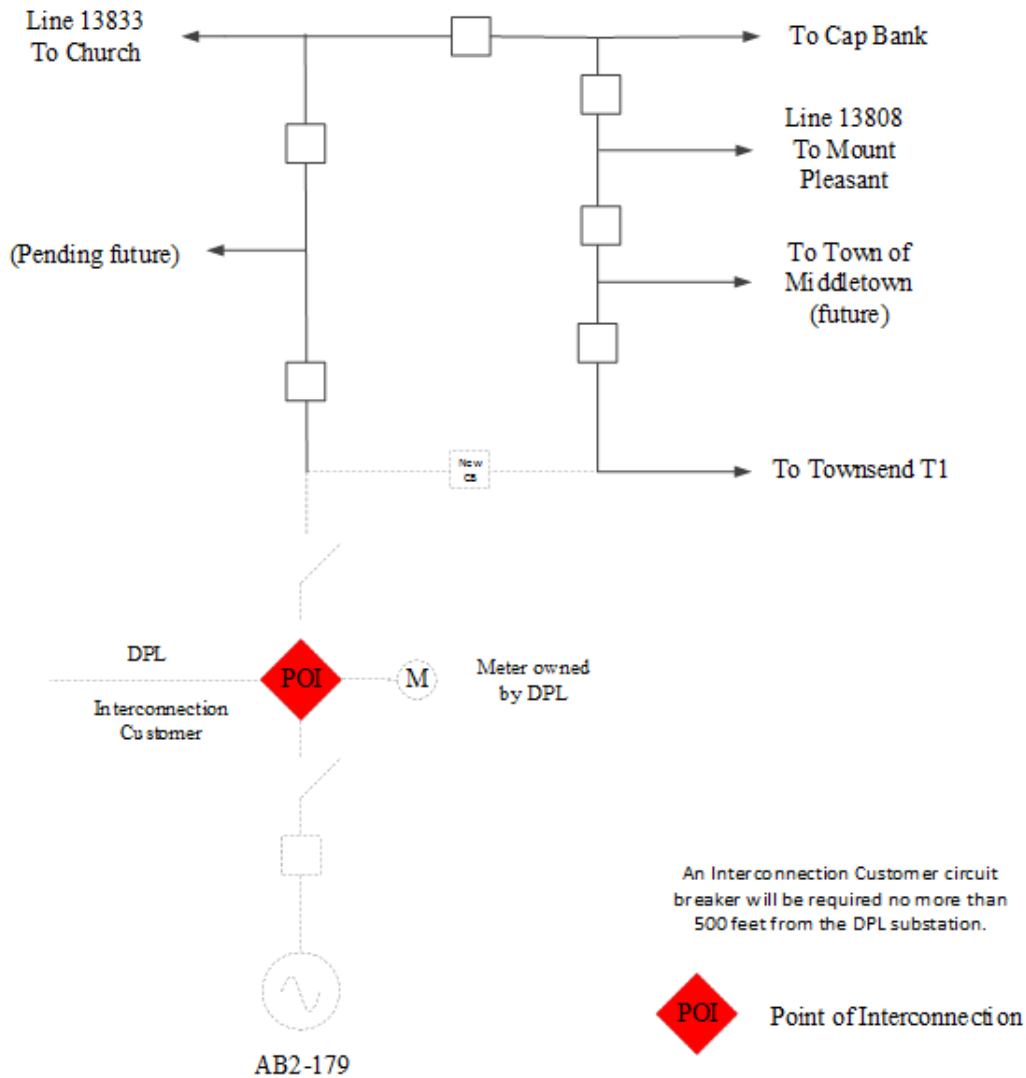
Line 13833
To Church

To Cap Bank

Line 13808
To Mount
Pleasant

(Pending future)

To Town of
Middletown
(future)

New
CB

To Townsend T1

DPL

POI

M

Meter owned
by DPL

Interconnection
Customer

An Interconnection Customer circuit breaker will be required no more than 500 feet from the DPL substation.

POI

Point of Interconnection

AB2-179